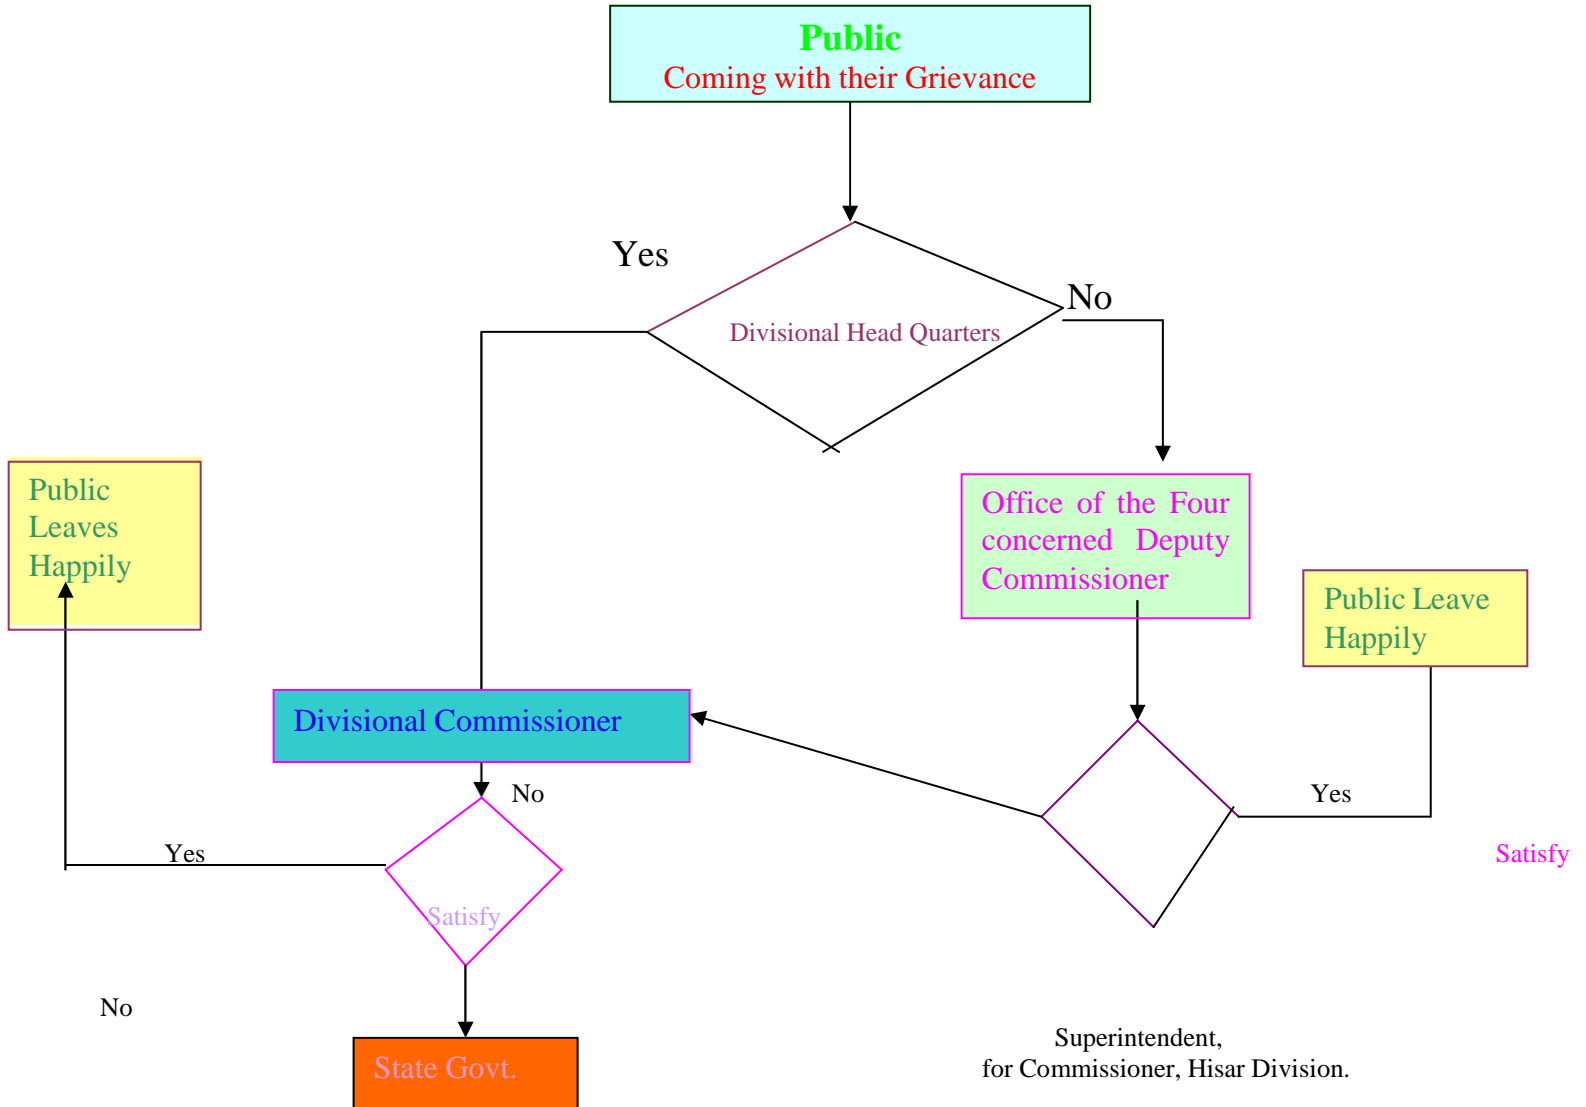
Public
Coming with their Grievance

Yes

Divisional Head Quarters

No

Public Leaves Happily

Office of the Four concerned Deputy Commissioner

Public Leave Happily

Divisional Commissioner

No

Yes

Yes

Satisfy

Satisfy

No

State Govt.

Superintendent,
for Commissioner, Hisar Division.